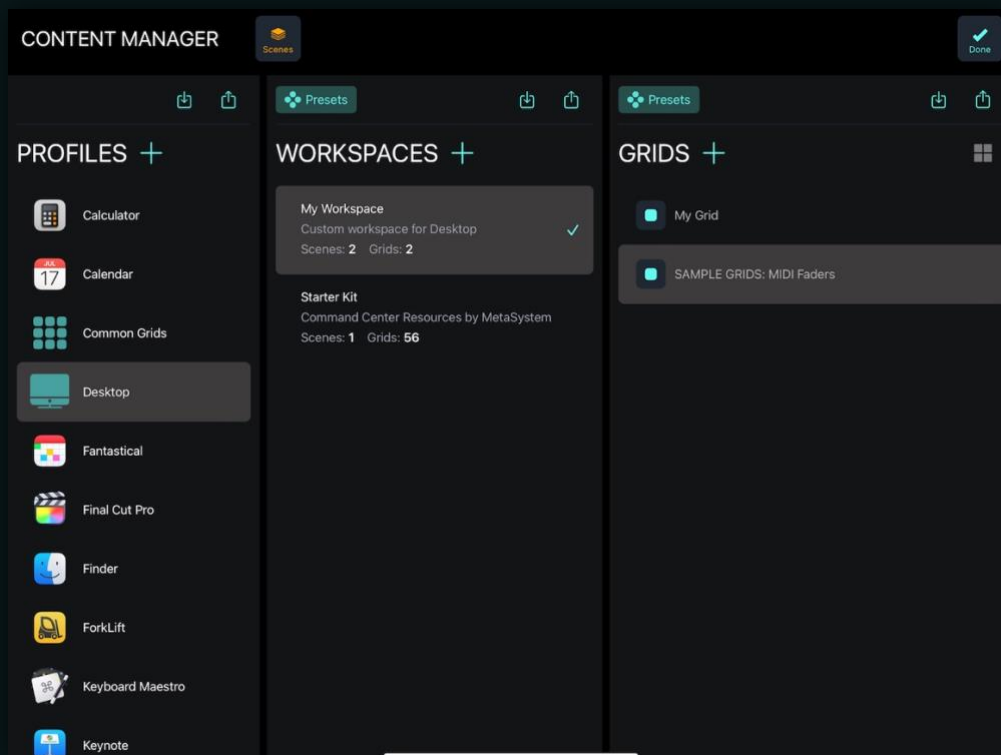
CONTENT MANAGER

Scenes

Done

PROFILES +

Calculator

JUL 17

Calendar

Common Grids

Desktop

Fantastical

Final Cut Pro

Finder

ForkLift

Keyboard Maestro

Keynote

Presets

WORKSPACES +

My Workspace
Custom workspace for Desktop
Scenes: 2 Grids: 2

Starter Kit
Command Center Resources by MetaSystem
Scenes: 1 Grids: 56

Presets

GRIDS +

My Grid

SAMPLE GRIDS: MIDI Faders